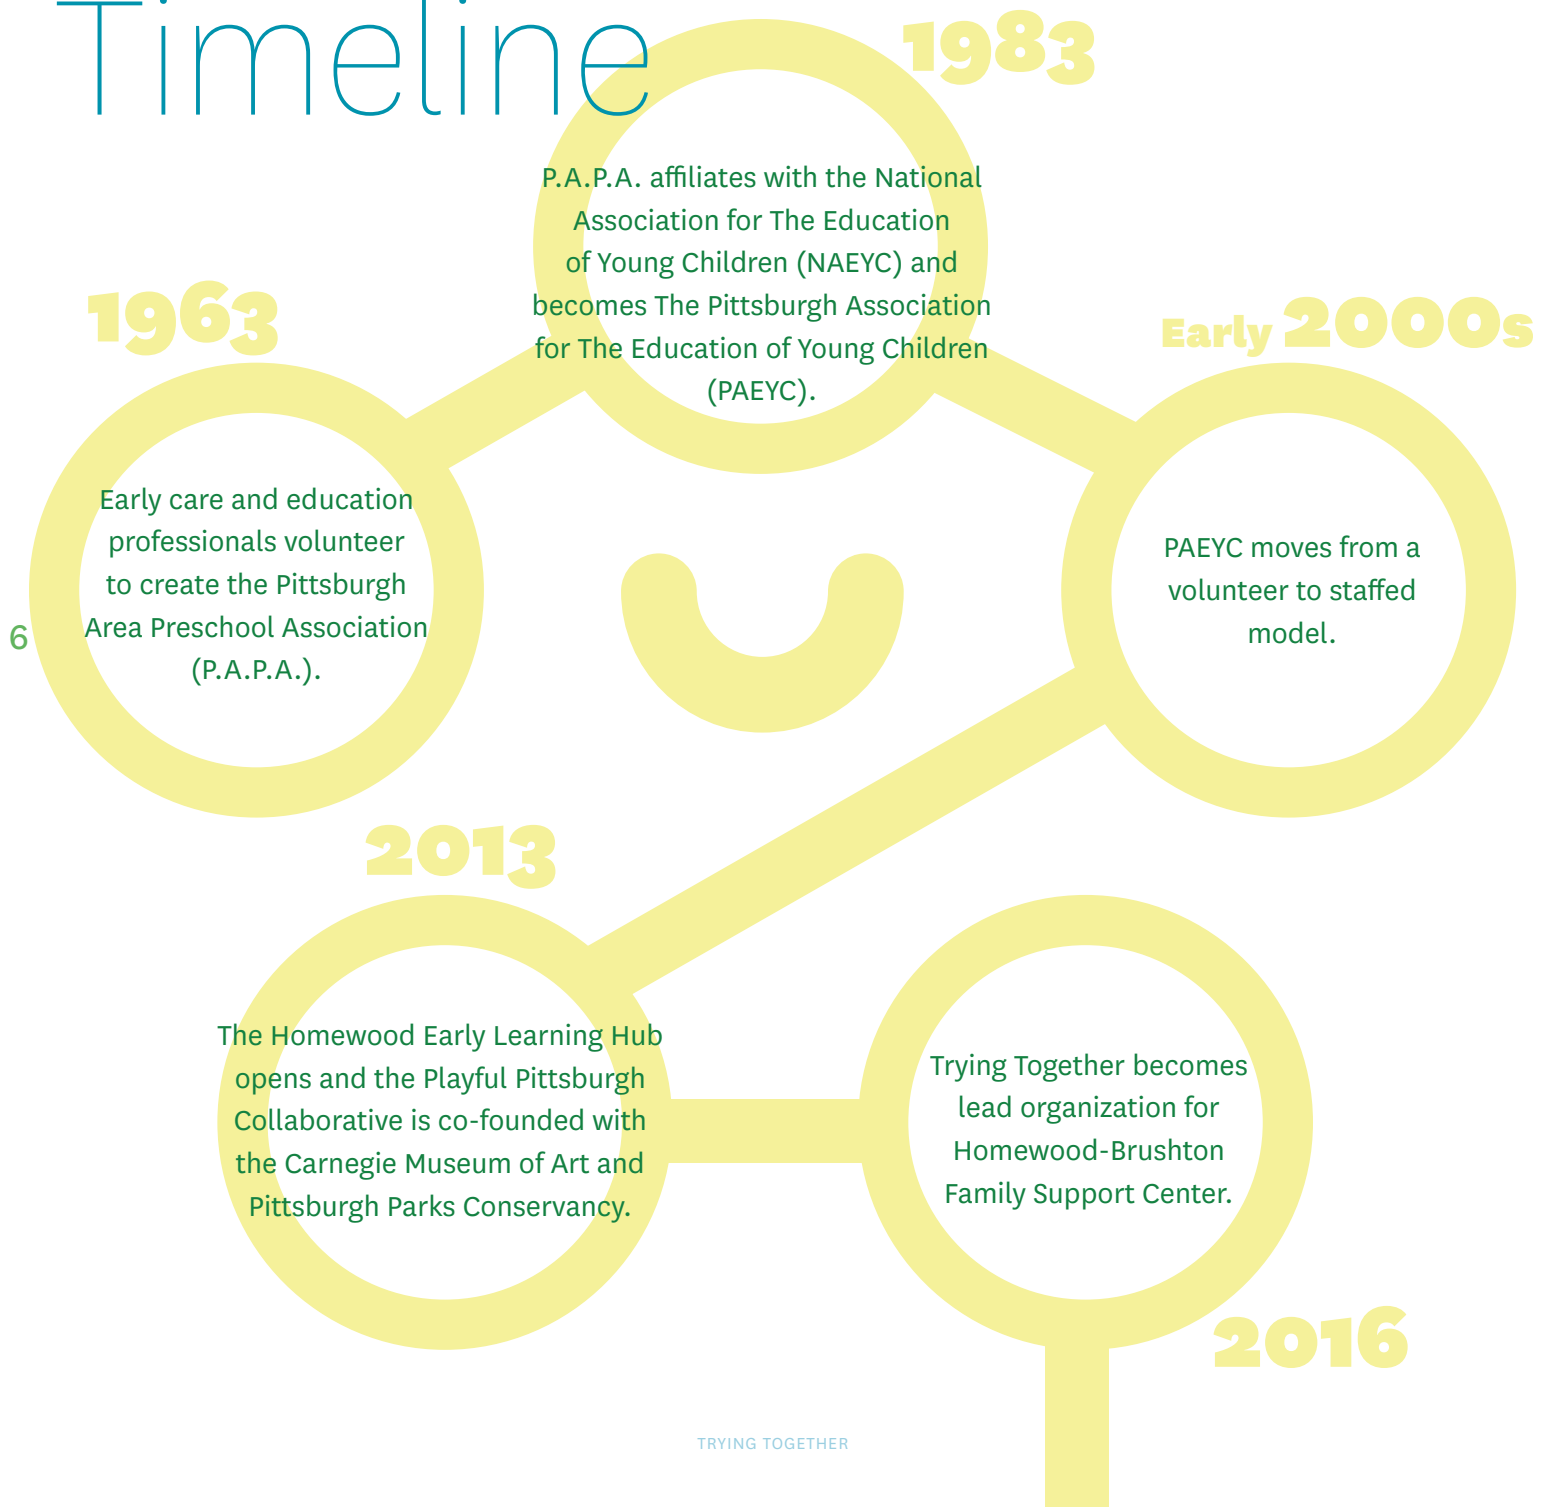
Timeline

1983

P.A.P.A. affiliates with the National Association for The Education of Young Children (NAEYC) and becomes The Pittsburgh Association for The Education of Young Children (PAEYC).

1963

Early care and education professionals volunteer to create the Pittsburgh Area Preschool Association (P.A.P.A.).

6

Early 2000s

PAEYC moves from a volunteer to staffed model.

2013

The Homewood Early Learning Hub opens and the Playful Pittsburgh Collaborative is co-founded with the Carnegie Museum of Art and Pittsburgh Parks Conservancy.

Trying Together becomes lead organization for Homewood-Brushton Family Support Center.

2016

TRYING TOGETHER